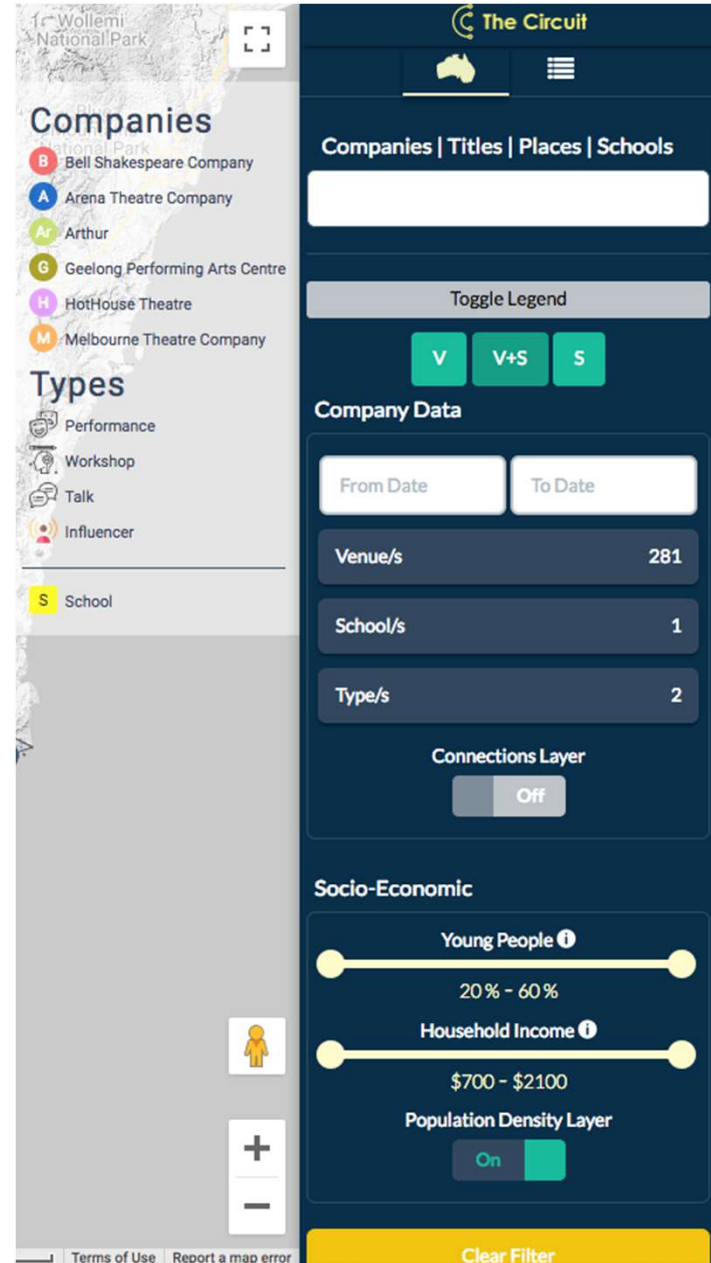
Wollemi National Park

Companies
B Bell Shakespeare Company
A Arena Theatre Company
Ar Arthur
G Geelong Performing Arts Centre
H HotHouse Theatre
M Melbourne Theatre Company

Types
Performance
Workshop
Talk
Influencer

S School

+
−

Terms of Use Report a map error

The Circuit

Companies | Titles | Places | Schools

Toggle Legend

V V+S S

Company Data

From Date To Date

Venue/s 281

School/s 1

Type/s 2

Connections Layer
Off

Socio-Economic

Young People
20% - 60%

Household Income
$700 - $2100

Population Density Layer
On

Clear Filter